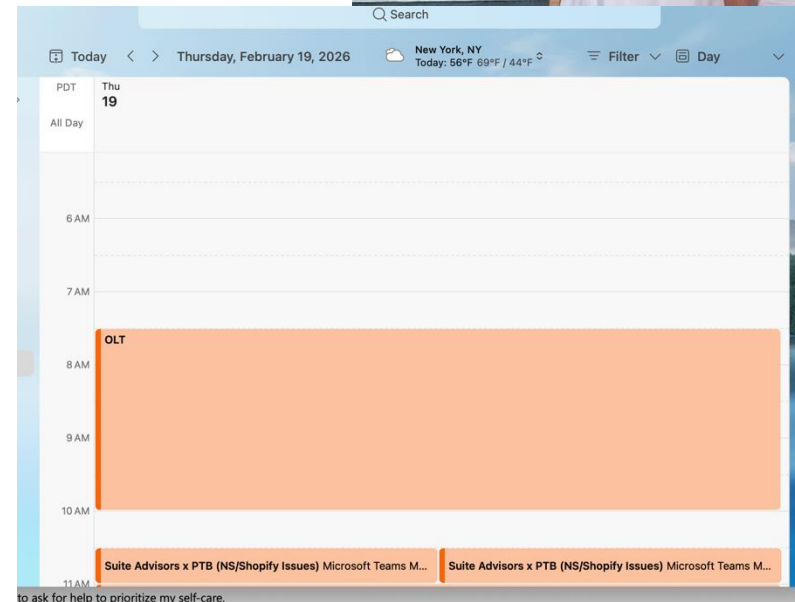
Search

Today < > Thursday, February 19, 2026

New York, NY
Today: 56°F 69°F / 44°F

Filter Day

PDT
All Day

Thu
19

6 AM

7 AM

OLT

8 AM

9 AM

10 AM

Suite Advisors x PTB (NS/Shopify Issues) Microsoft Teams M...

Suite Advisors x PTB (NS/Shopify Issues) Microsoft Teams M...

11 AM

to ask for help to prioritize my self-care.